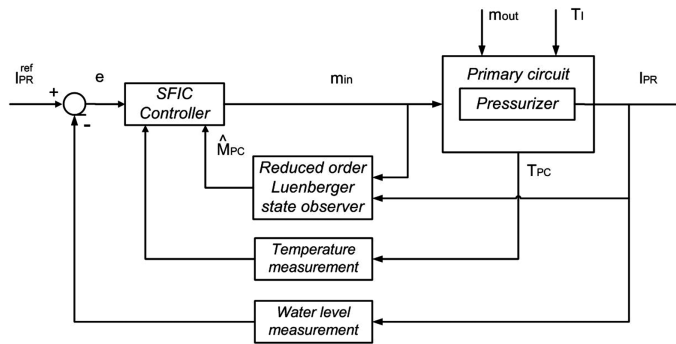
$I_{PR}^{ref}$
+
-
e
SFIC Controller
$\hat{M}_{PC}$
$m_{in}$
$m_{out}$
$T_I$
Primary circuit
Pressurizer
$I_{PR}$
$T_{PC}$
Reduced order Luenberger state observer
Temperature measurement
Water level measurement